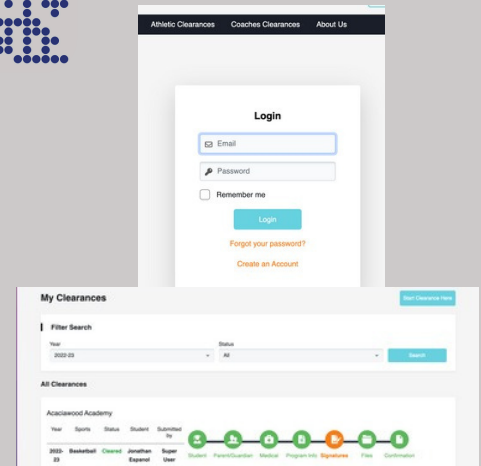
Athletic Clearances Coaches Clearances About Us

Login

Email

Password

Remember me

Login

Forgot your password?

Create an Account

My Clearances

Start Clearance Here

Filter Search

Year
2022-23

Status
All

Search

All Clearances

Acaciawood Academy

| Year | Sports | Status | Student | Submitted by |
|---|---|---|---|---|
| 2022-23 | Basketball | Cleared | Jonathan Espanol | Super User |

Student Parent/Guardian Medical Program Info Signatures Files Confirmation